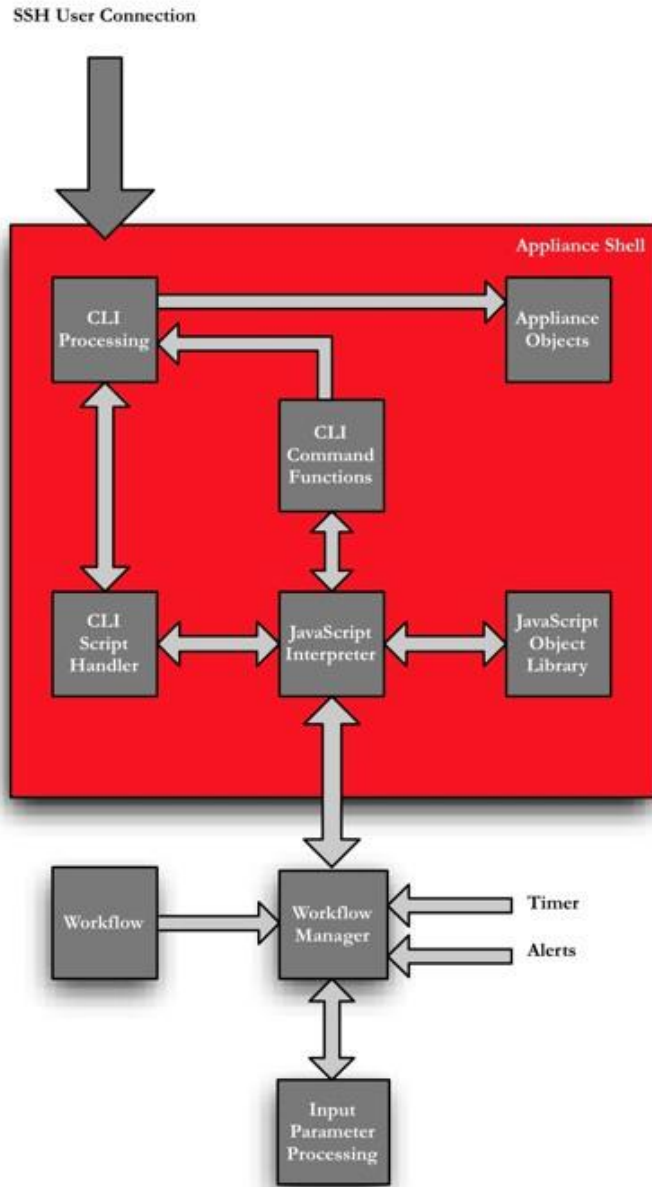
SSH User Connection

Appliance Shell

CLI Processing

Appliance Objects

CLI Command Functions

CLI Script Handler

JavaScript Interpreter

JavaScript Object Library

Workflow

Workflow Manager

Timer

Alerts

Input Parameter Processing